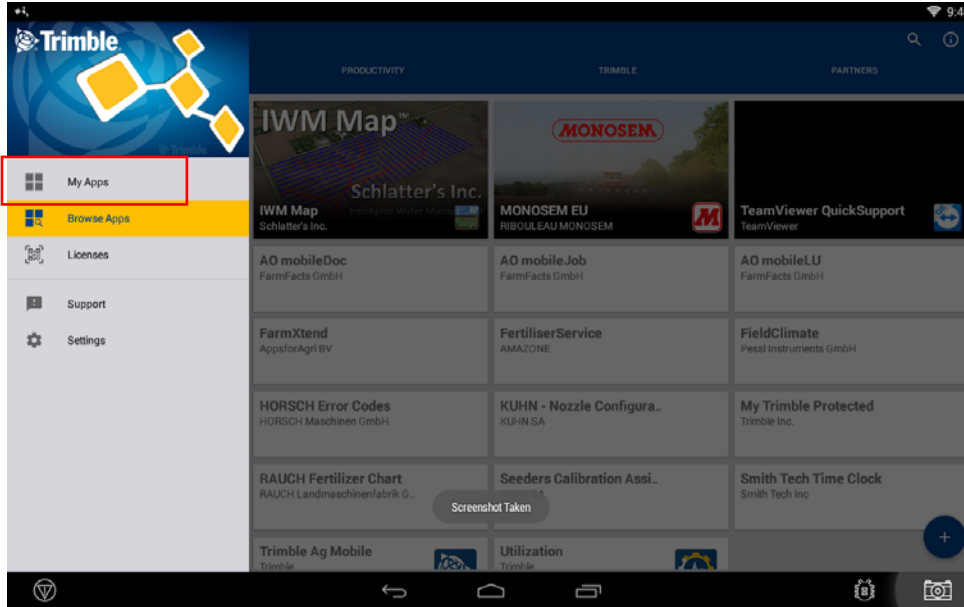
9:4

Trimble

PRODUCTIVITY
TRIMBLE
PARTNERS

My Apps
Browse Apps
Licenses
Support
Settings

IWM Map™
Schlatter's Inc.
IWM Map
Schlatter's Inc.

MONOSEM
MONOSEM EU
RIBOULEAU MONOSEM

TeamViewer QuickSupport
TeamViewer

AO mobileDoc
FarmFacts GmbH

AO mobileJob
FarmFacts GmbH

AO mobileLU
FarmFacts GmbH

FarmXtend
AppsforAgri BV

FertiliserService
AMAZONE

FieldClimate
Pessl Instruments GmbH

HORSCH Error Codes
HORSCH Maschinen GmbH

KUHN - Nozzle Configura..
KUHN SA

My Trimble Protected
Trimble Inc.

RAUCH Fertilizer Chart
RAUCH Landmaschinenfabrik G..

Seeders Calibration Assi..

Smith Tech Time Clock
Smith Tech Inc

Screenshot Taken

Trimble Ag Mobile
Trimble

Utilization
Trimble